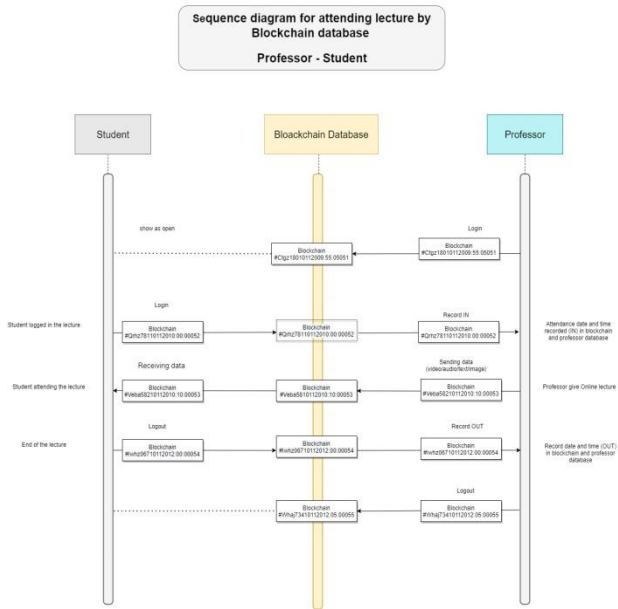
Sequence diagram for attending lecture by Blockchain database

Professor - Student

Student

Bloackchain Database

Professor

show as open

Login

Blockchain
#Cfgz18010112009:55:05051

Blockchain
#Cfgz18010112009:55:05051

Login

Record IN

Student logged in the lecture

Blockchain
#Qrhz78110112010:00:00052

Blockchain
#Qrhz78110112010:00:00052

Blockchain
#Qrhz78110112010:00:00052

Attendance date and time recorded (IN) in blockchain and professor database

Receiving data

Sending data (video/audio/text/image)

Student attending the lecture

Blockchain
#Veba58210112010:10:00053

Blockchain
#Veba58210112010:10:00053

Blockchain
#Veba58210112010:10:00053

Professor give Online lecture

Logout

Record OUT

End of the lecture

Blockchain
#Wrhz96710112012:00:00054

Blockchain
#Wrhz96710112012:00:00054

Blockchain
#Wrhz96710112012:00:00054

Record date and time (OUT) in blockchain and professor database

Logout

Blockchain
#Whaj73410112012:05:00055

Blockchain
#Whaj73410112012:05:00055